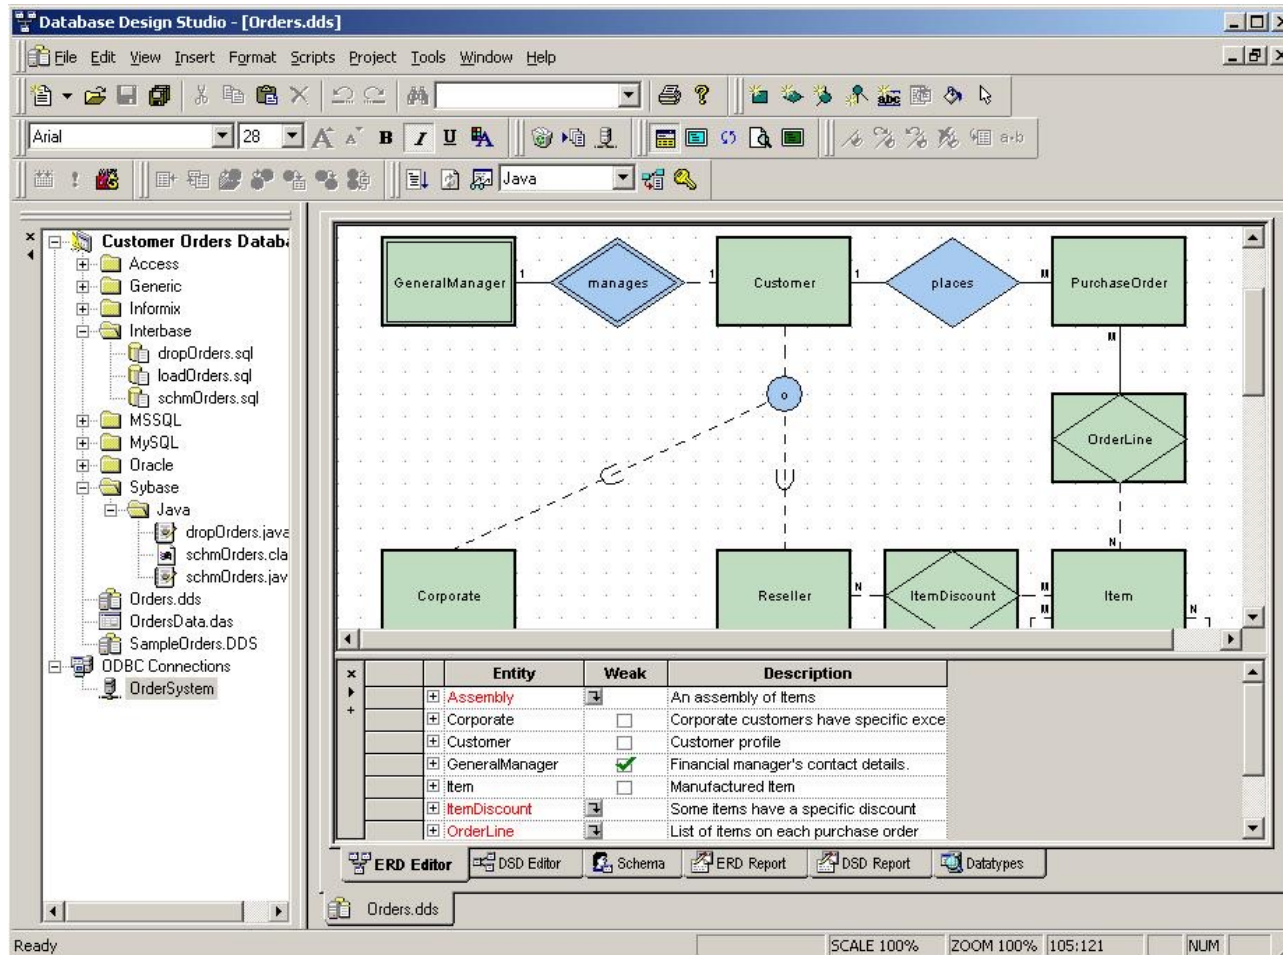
Database Design Studio - [Orders.dds]

File Edit View Insert Format Scripts Project Tools Window Help

Arial 28 B I U

Java

Customer Orders Databa
Access
Generic
Informix
Interbase
dropOrders.sql
loadOrders.sql
schmOrders.sql
MSSQL
MySQL
Oracle
Sybase
Java
dropOrders.java
schmOrders.cla
schmOrders.jav
Orders.dds
OrdersData.das
SampleOrders.DDS
ODBC Connections
OrderSystem

GeneralManager 1 manages 1 Customer 1 places N PurchaseOrder
N
o
OrderLine
N
Corporate Reseller N ItemDiscount N Item N

| Entity | Weak | Description |
|---|---|---|
| Assembly | | An assembly of Items |
| Corporate | | Corporate customers have specific exce |
| Customer | | Customer profile |
| GeneralManager | ✔ | Financial manager's contact details. |
| Item | | Manufactured Item |
| ItemDiscount | | Some items have a specific discount |
| OrderLine | | List of items on each purchase order |

ERD Editor | DSD Editor | Schema | ERD Report | DSD Report | Datatypes

Orders.dds

Ready SCALE 100% ZOOM 100% 105:121 NUM